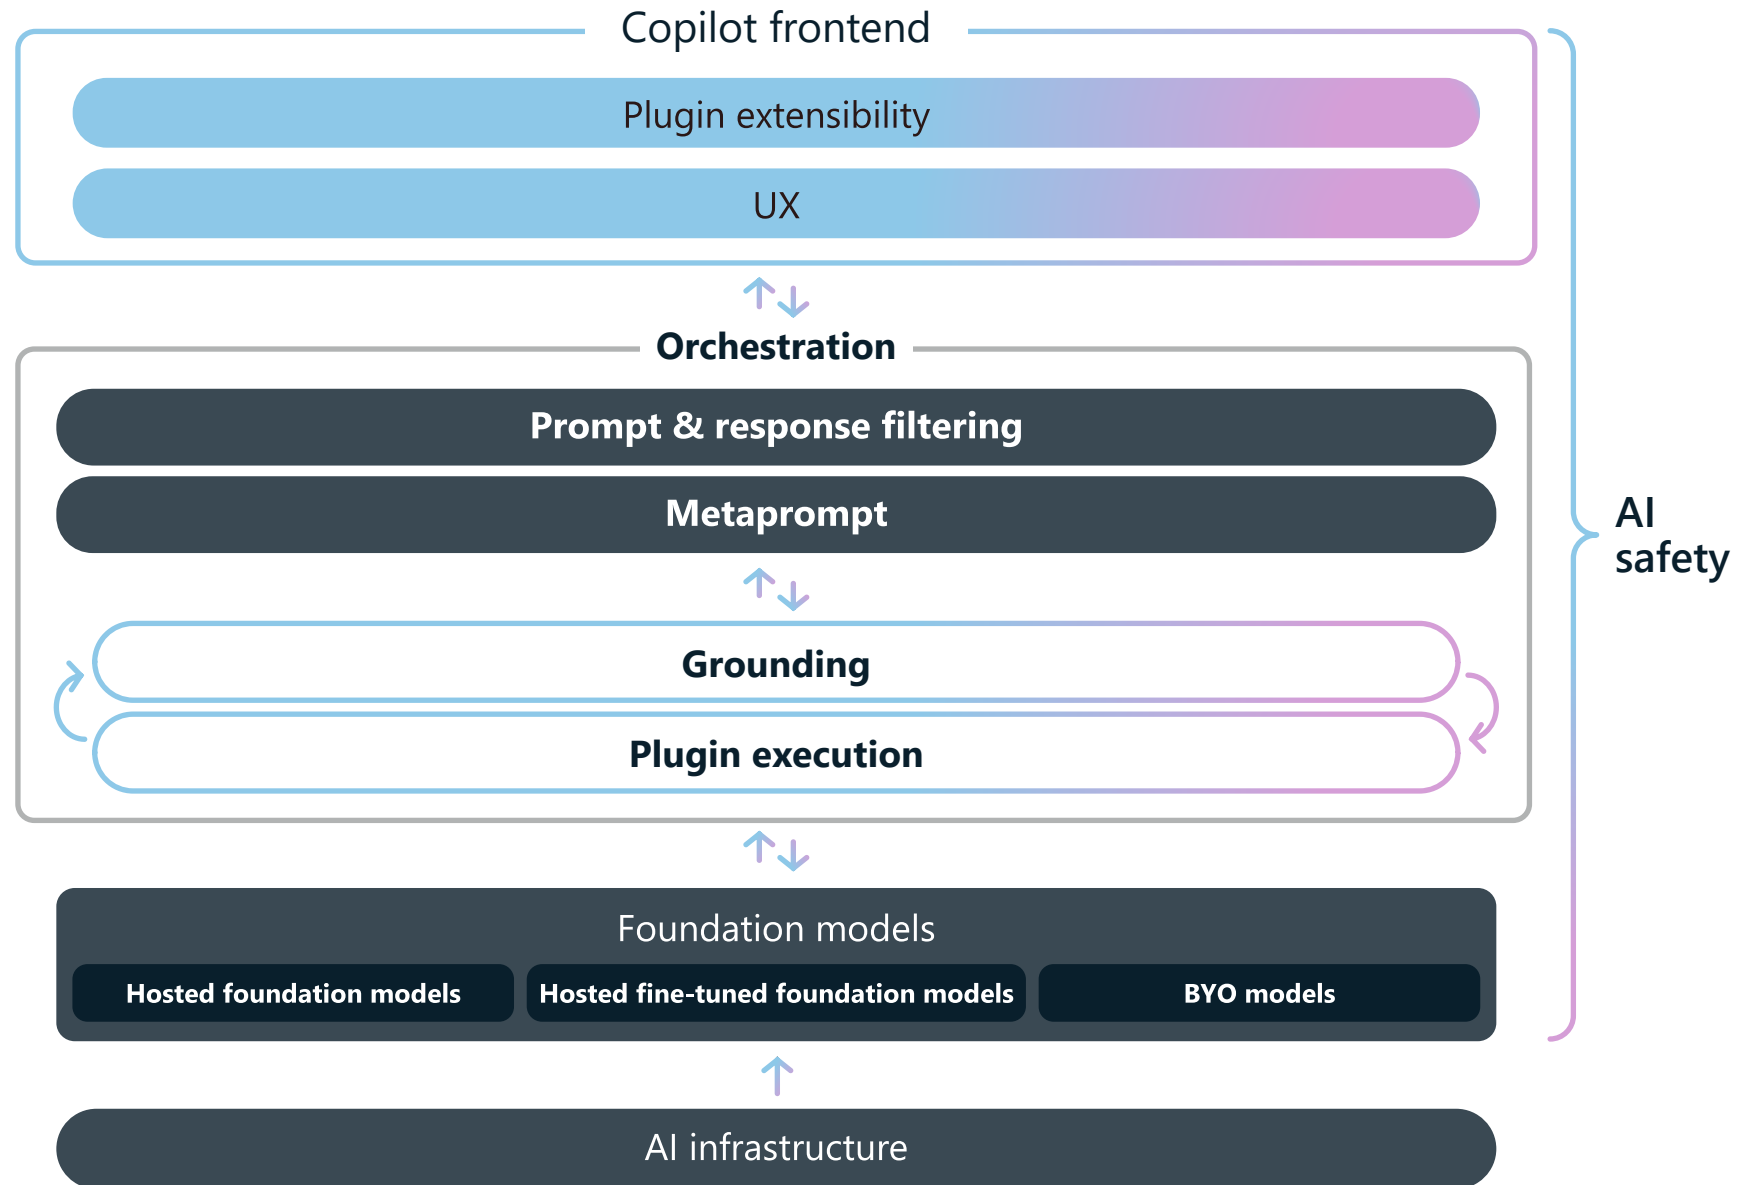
Copilot frontend

Plugin extensibility

UX

Orchestration

Prompt & response filtering

Metaprompt

Grounding

Plugin execution

Foundation models

Hosted foundation models

Hosted fine-tuned foundation models

BYO models

AI infrastructure

AI safety